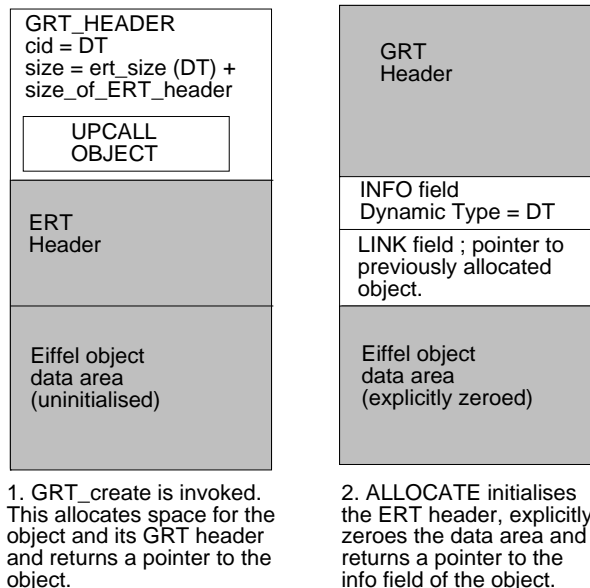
GRT_HEADER
cid = DT
size = ert_size (DT) + size_of_ERT_header

UPCALL OBJECT

ERT Header

Eiffel object data area (uninitialised)

1. GRT_create is invoked. This allocates space for the object and its GRT header and returns a pointer to the object.

GRT Header

INFO field
Dynamic Type = DT

LINK field ; pointer to previously allocated object.

Eiffel object data area (explicitly zeroed)

2. ALLOCATE initialises the ERT header, explicitly zeroes the data area and returns a pointer to the info field of the object.